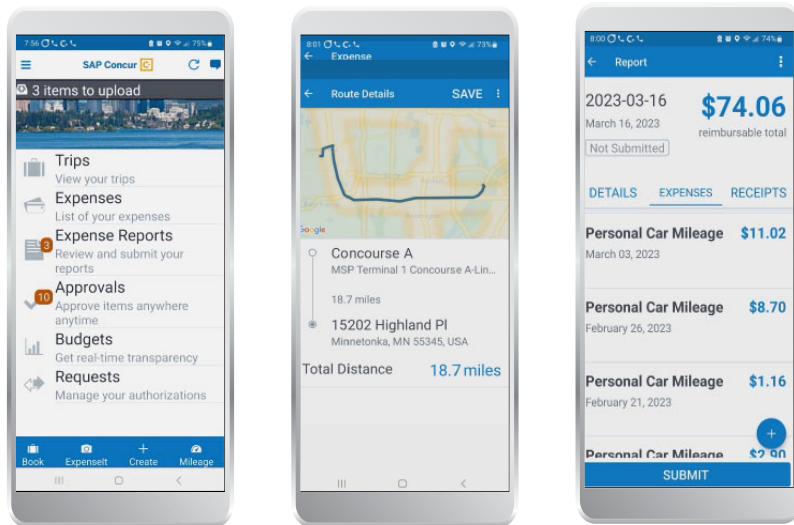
7:56 75%

SAP Concur

3 items to upload

Trips
View your trips

Expenses
List of your expenses

3
Expense Reports
Review and submit your reports

10
Approvals
Approve items anywhere anytime

Budgets
Get real-time transparency

Requests
Manage your authorizations

Book
ExpenseIt
Create
Mileage

8:01 73%

Expense

Route Details
SAVE

Google

Concourse A
MSP Terminal 1 Concourse A-Lin...

18.7 miles

15202 Highland Pl
Minnetonka, MN 55345, USA

Total Distance
18.7 miles

8:00 74%

Report

2023-03-16
March 16, 2023
Not Submitted

$74.06
reimbursable total

DETAILS
EXPENSES
RECEIPTS

Personal Car Mileage
March 03, 2023
$11.02

Personal Car Mileage
February 26, 2023
$8.70

Personal Car Mileage
February 21, 2023
$1.16

Personal Car Mileage
$2.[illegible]

+

SUBMIT